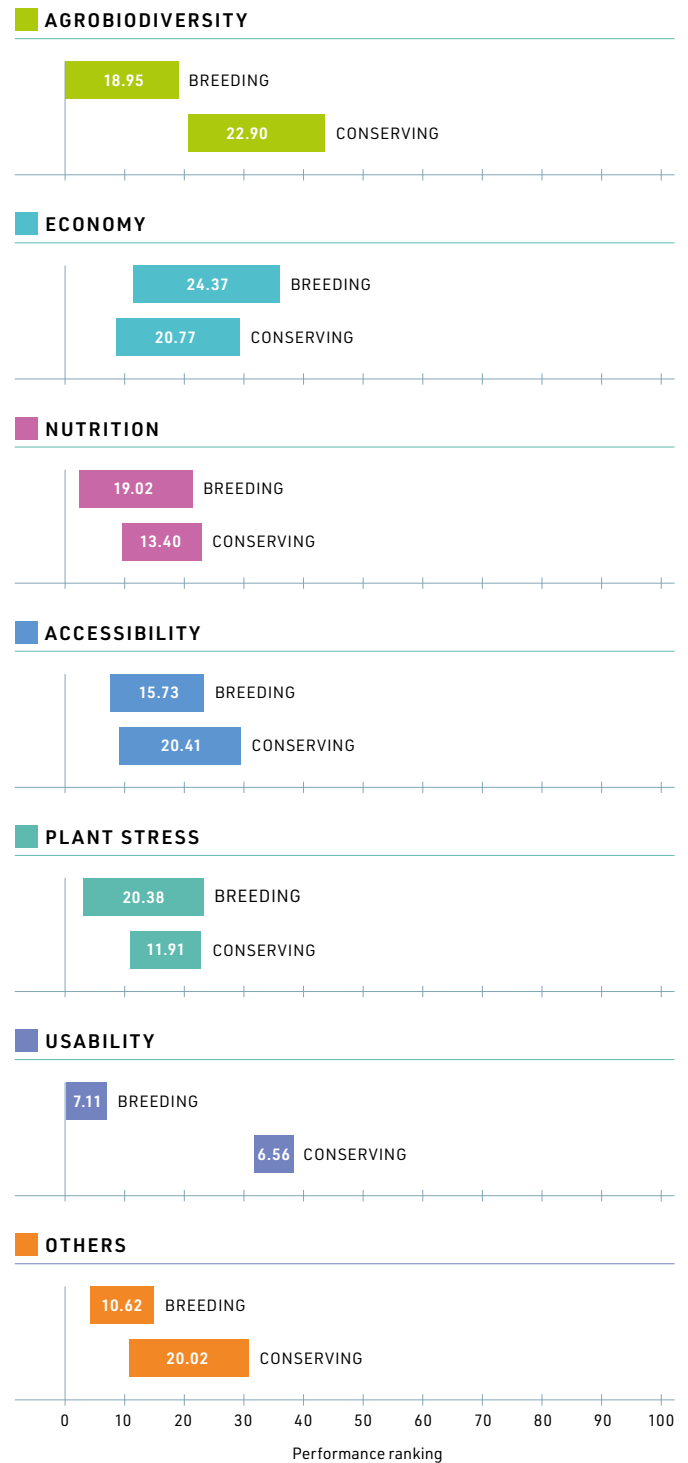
AGROBIODIVERSITY

18.95 BREEDING

22.90 CONSERVING

ECONOMY

24.37 BREEDING

20.77 CONSERVING

NUTRITION

19.02 BREEDING

13.40 CONSERVING

ACCESSIBILITY

15.73 BREEDING

20.41 CONSERVING

PLANT STRESS

20.38 BREEDING

11.91 CONSERVING

USABILITY

7.11 BREEDING

6.56 CONSERVING

OTHERS

10.62 BREEDING

20.02 CONSERVING

0 10 20 30 40 50 60 70 80 90 100

Performance ranking